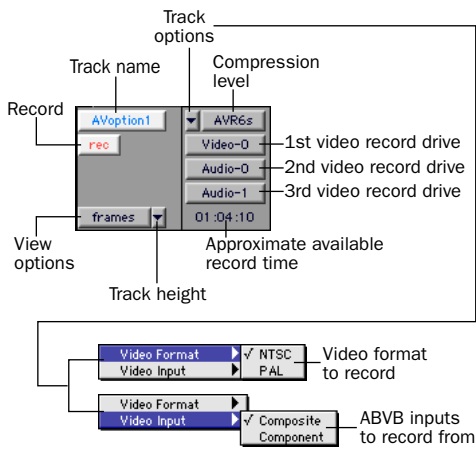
Track options

Compression level

Track name

Record

AVoption1

rec

AVR6s

Video-0

Audio-0

Audio-1

1st video record drive

2nd video record drive

3rd video record drive

frames

01:04:10

View options

Approximate available record time

Track height

Video Format

Video Input

√ NTSC

PAL

Video format to record

Video Format

Video Input

√ Composite

Component

ABVB inputs to record from